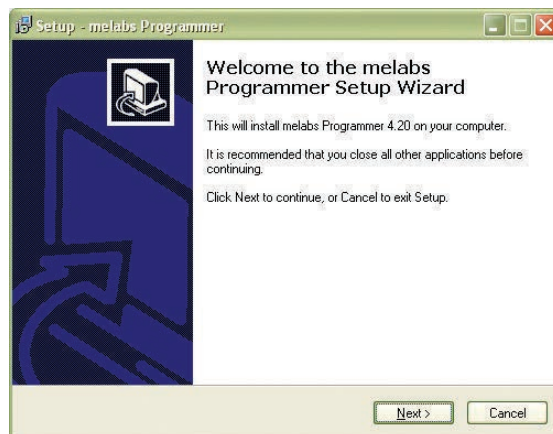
Setup - melabs Programmer

Welcome to the melabs Programmer Setup Wizard

This will install melabs Programmer 4.20 on your computer.

It is recommended that you close all other applications before continuing.

Click Next to continue, or Cancel to exit Setup.

Next >

Cancel